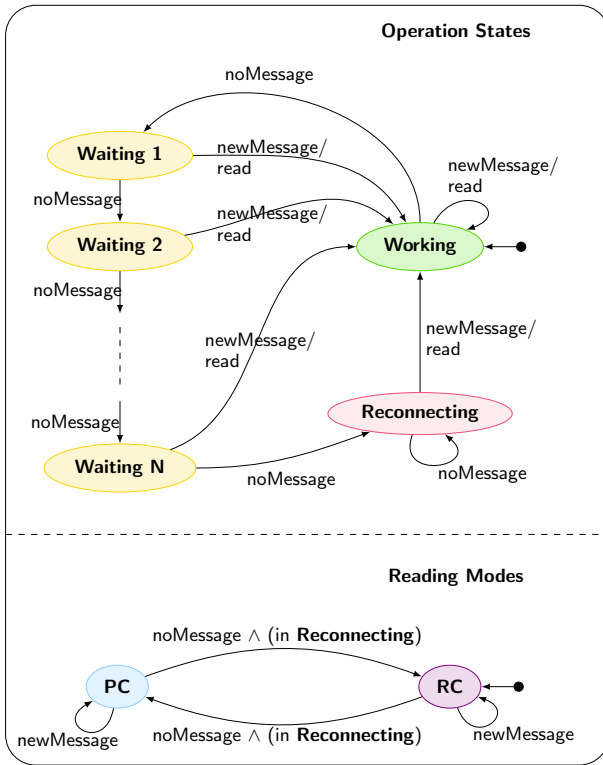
Operation States

noMessage

Waiting 1

newMessage/
read

newMessage/
read

noMessage

Waiting 2

newMessage/
read

Working

noMessage

newMessage/
read

newMessage/
read

noMessage

Reconnecting

Waiting N

noMessage

noMessage

Reading Modes

noMessage ∧ (in **Reconnecting**)

PC

RC

newMessage

noMessage ∧ (in **Reconnecting**)

newMessage